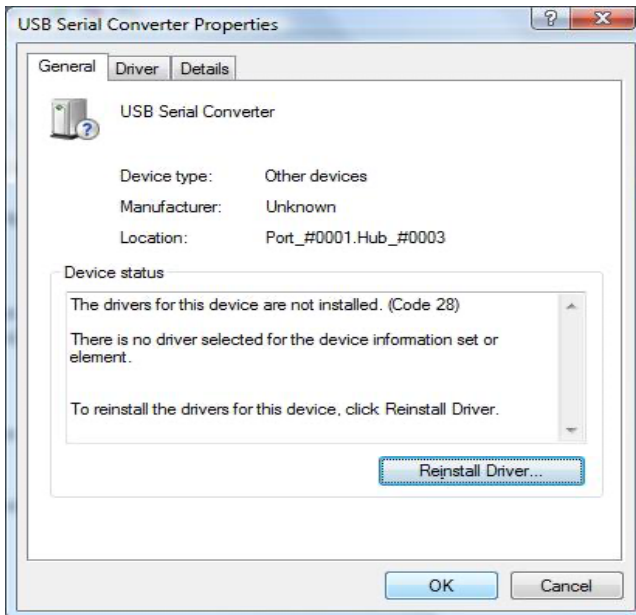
USB Serial Converter Properties

?

X

General

Driver

Details

USB Serial Converter

| | |
|---|---|
| Device type: | Other devices |
| Manufacturer: | Unknown |
| Location: | Port_#0001.Hub_#0003 |

Device status

The drivers for this device are not installed. (Code 28)

There is no driver selected for the device information set or element.

To reinstall the drivers for this device, click Reinstall Driver.

Reinstall Driver...

OK

Cancel